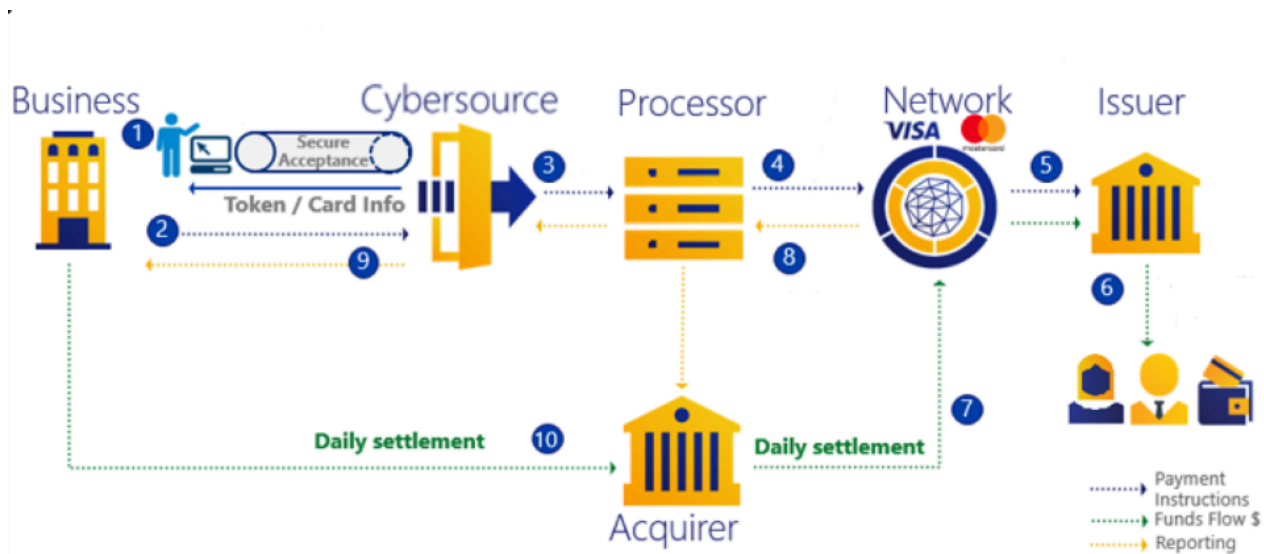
Business
Cybersource
Processor
Network
VISA
mastercard
Issuer
1
Secure Acceptance
Token / Card Info
2
9
3
4
8
5
6
7
Daily settlement
10
Daily settlement
Acquirer
Payment Instructions
Funds Flow $
Reporting